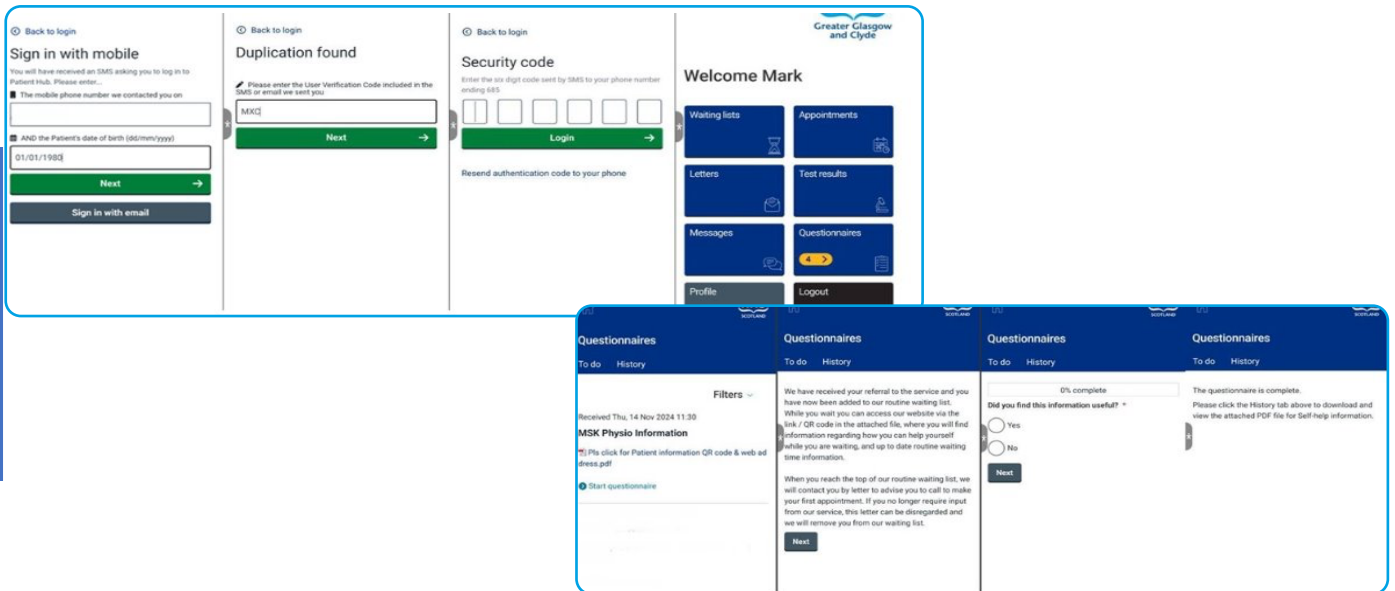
Back to login

Sign in with mobile

You will have received an SMS asking you to log in to Patient Hub. Please enter...

The mobile phone number we contacted you on

AND the Patient's date of birth (dd/mm/yyyy)

01/01/1980

Next

Sign in with email

Back to login

Duplication found

Please enter the User Verification Code included in the SMS or email we sent you

MXC

Next

Back to login

Security code

Enter the six digit code sent by SMS to your phone number ending 685

Login

Resend authentication code to your phone

Greater Glasgow and Clyde

Welcome Mark

Waiting lists

Appointments

Letters

Test results

Messages

Questionnaires

4

Profile

Logout

SCOTLAND

Questionnaires

To do History

Filters

Received Thu, 14 Nov 2024 11:30

MSK Physio Information

Pls click for Patient information QR code & web address.pdf

Start questionnaire

SCOTLAND

Questionnaires

To do History

We have received your referral to the service and you have now been added to our routine waiting list. While you wait you can access our website via the link / QR code in the attached file, where you will find information regarding how you can help yourself while you are waiting, and up to date routine waiting time information.

When you reach the top of our routine waiting list, we will contact you by letter to advise you to call to make your first appointment. If you no longer require input from our service, this letter can be disregarded and we will remove you from our waiting list.

Next

SCOTLAND

Questionnaires

To do History

0% complete

Did you find this information useful? *

Yes

No

Next

SCOTLAND

Questionnaires

To do History

The questionnaire is complete.

Please click the History tab above to download and view the attached PDF file for Self-help information.